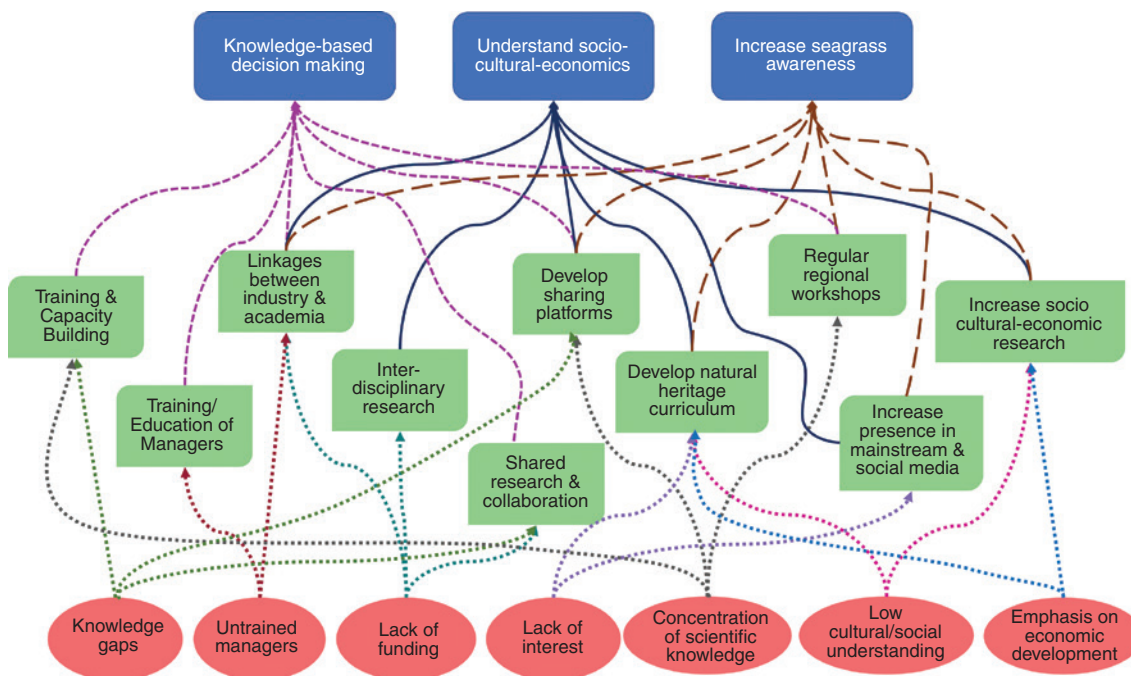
Knowledge-based decision making

Understand socio-cultural-economics

Increase seagrass awareness

Training & Capacity Building

Linkages between industry & academia

Develop sharing platforms

Regular regional workshops

Increase socio cultural-economic research

Training/ Education of Managers

Inter-disciplinary research

Develop natural heritage curriculum

Increase presence in mainstream & social media

Shared research & collaboration

Knowledge gaps

Untrained managers

Lack of funding

Lack of interest

Concentration of scientific knowledge

Low cultural/social understanding

Emphasis on economic development